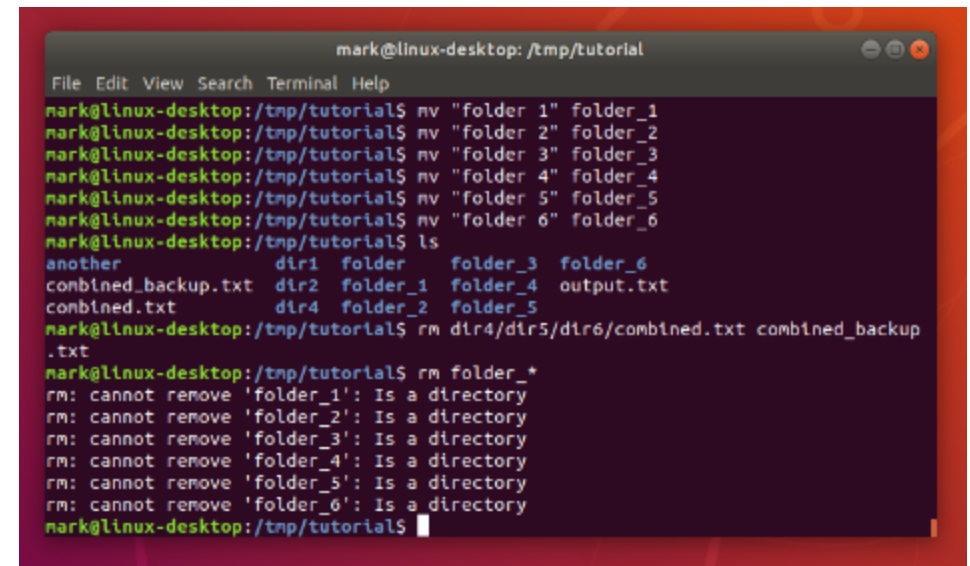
mark@linux-desktop: /tmp/tutorial

File Edit View Search Terminal Help

mark@linux-desktop:/tmp/tutorial$ mv "folder 1" folder_1
mark@linux-desktop:/tmp/tutorial$ mv "folder 2" folder_2
mark@linux-desktop:/tmp/tutorial$ mv "folder 3" folder_3
mark@linux-desktop:/tmp/tutorial$ mv "folder 4" folder_4
mark@linux-desktop:/tmp/tutorial$ mv "folder 5" folder_5
mark@linux-desktop:/tmp/tutorial$ mv "folder 6" folder_6
mark@linux-desktop:/tmp/tutorial$ ls

| another | dir1 | folder | folder_3 | folder_6 |
|---|---|---|---|---|
| combined_backup.txt | dir2 | folder_1 | folder_4 | output.txt |
| combined.txt | dir4 | folder_2 | folder_5 | |

mark@linux-desktop:/tmp/tutorial$ rm dir4/dir5/dir6/combined.txt combined_backup.txt
mark@linux-desktop:/tmp/tutorial$ rm folder_*
rm: cannot remove 'folder_1': Is a directory
rm: cannot remove 'folder_2': Is a directory
rm: cannot remove 'folder_3': Is a directory
rm: cannot remove 'folder_4': Is a directory
rm: cannot remove 'folder_5': Is a directory
rm: cannot remove 'folder_6': Is a directory
mark@linux-desktop:/tmp/tutorial$